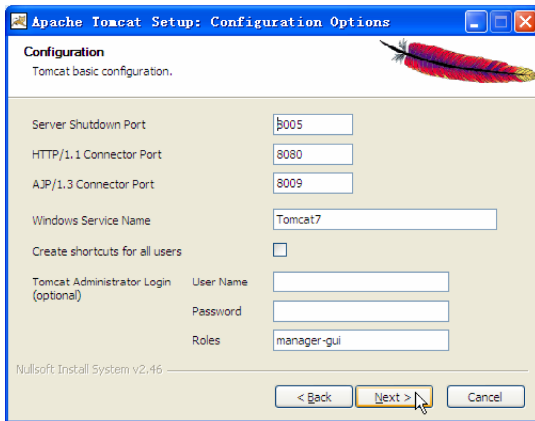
Apache Tomcat Setup: Configuration Options

Configuration
Tomcat basic configuration.

Server Shutdown Port 8005
HTTP/1.1 Connector Port 8080
AJP/1.3 Connector Port 8009
Windows Service Name Tomcat7
Create shortcuts for all users
Tomcat Administrator Login (optional)
User Name
Password
Roles manager-gui

Nullsoft Install System v2.46

< Back
Next >
Cancel